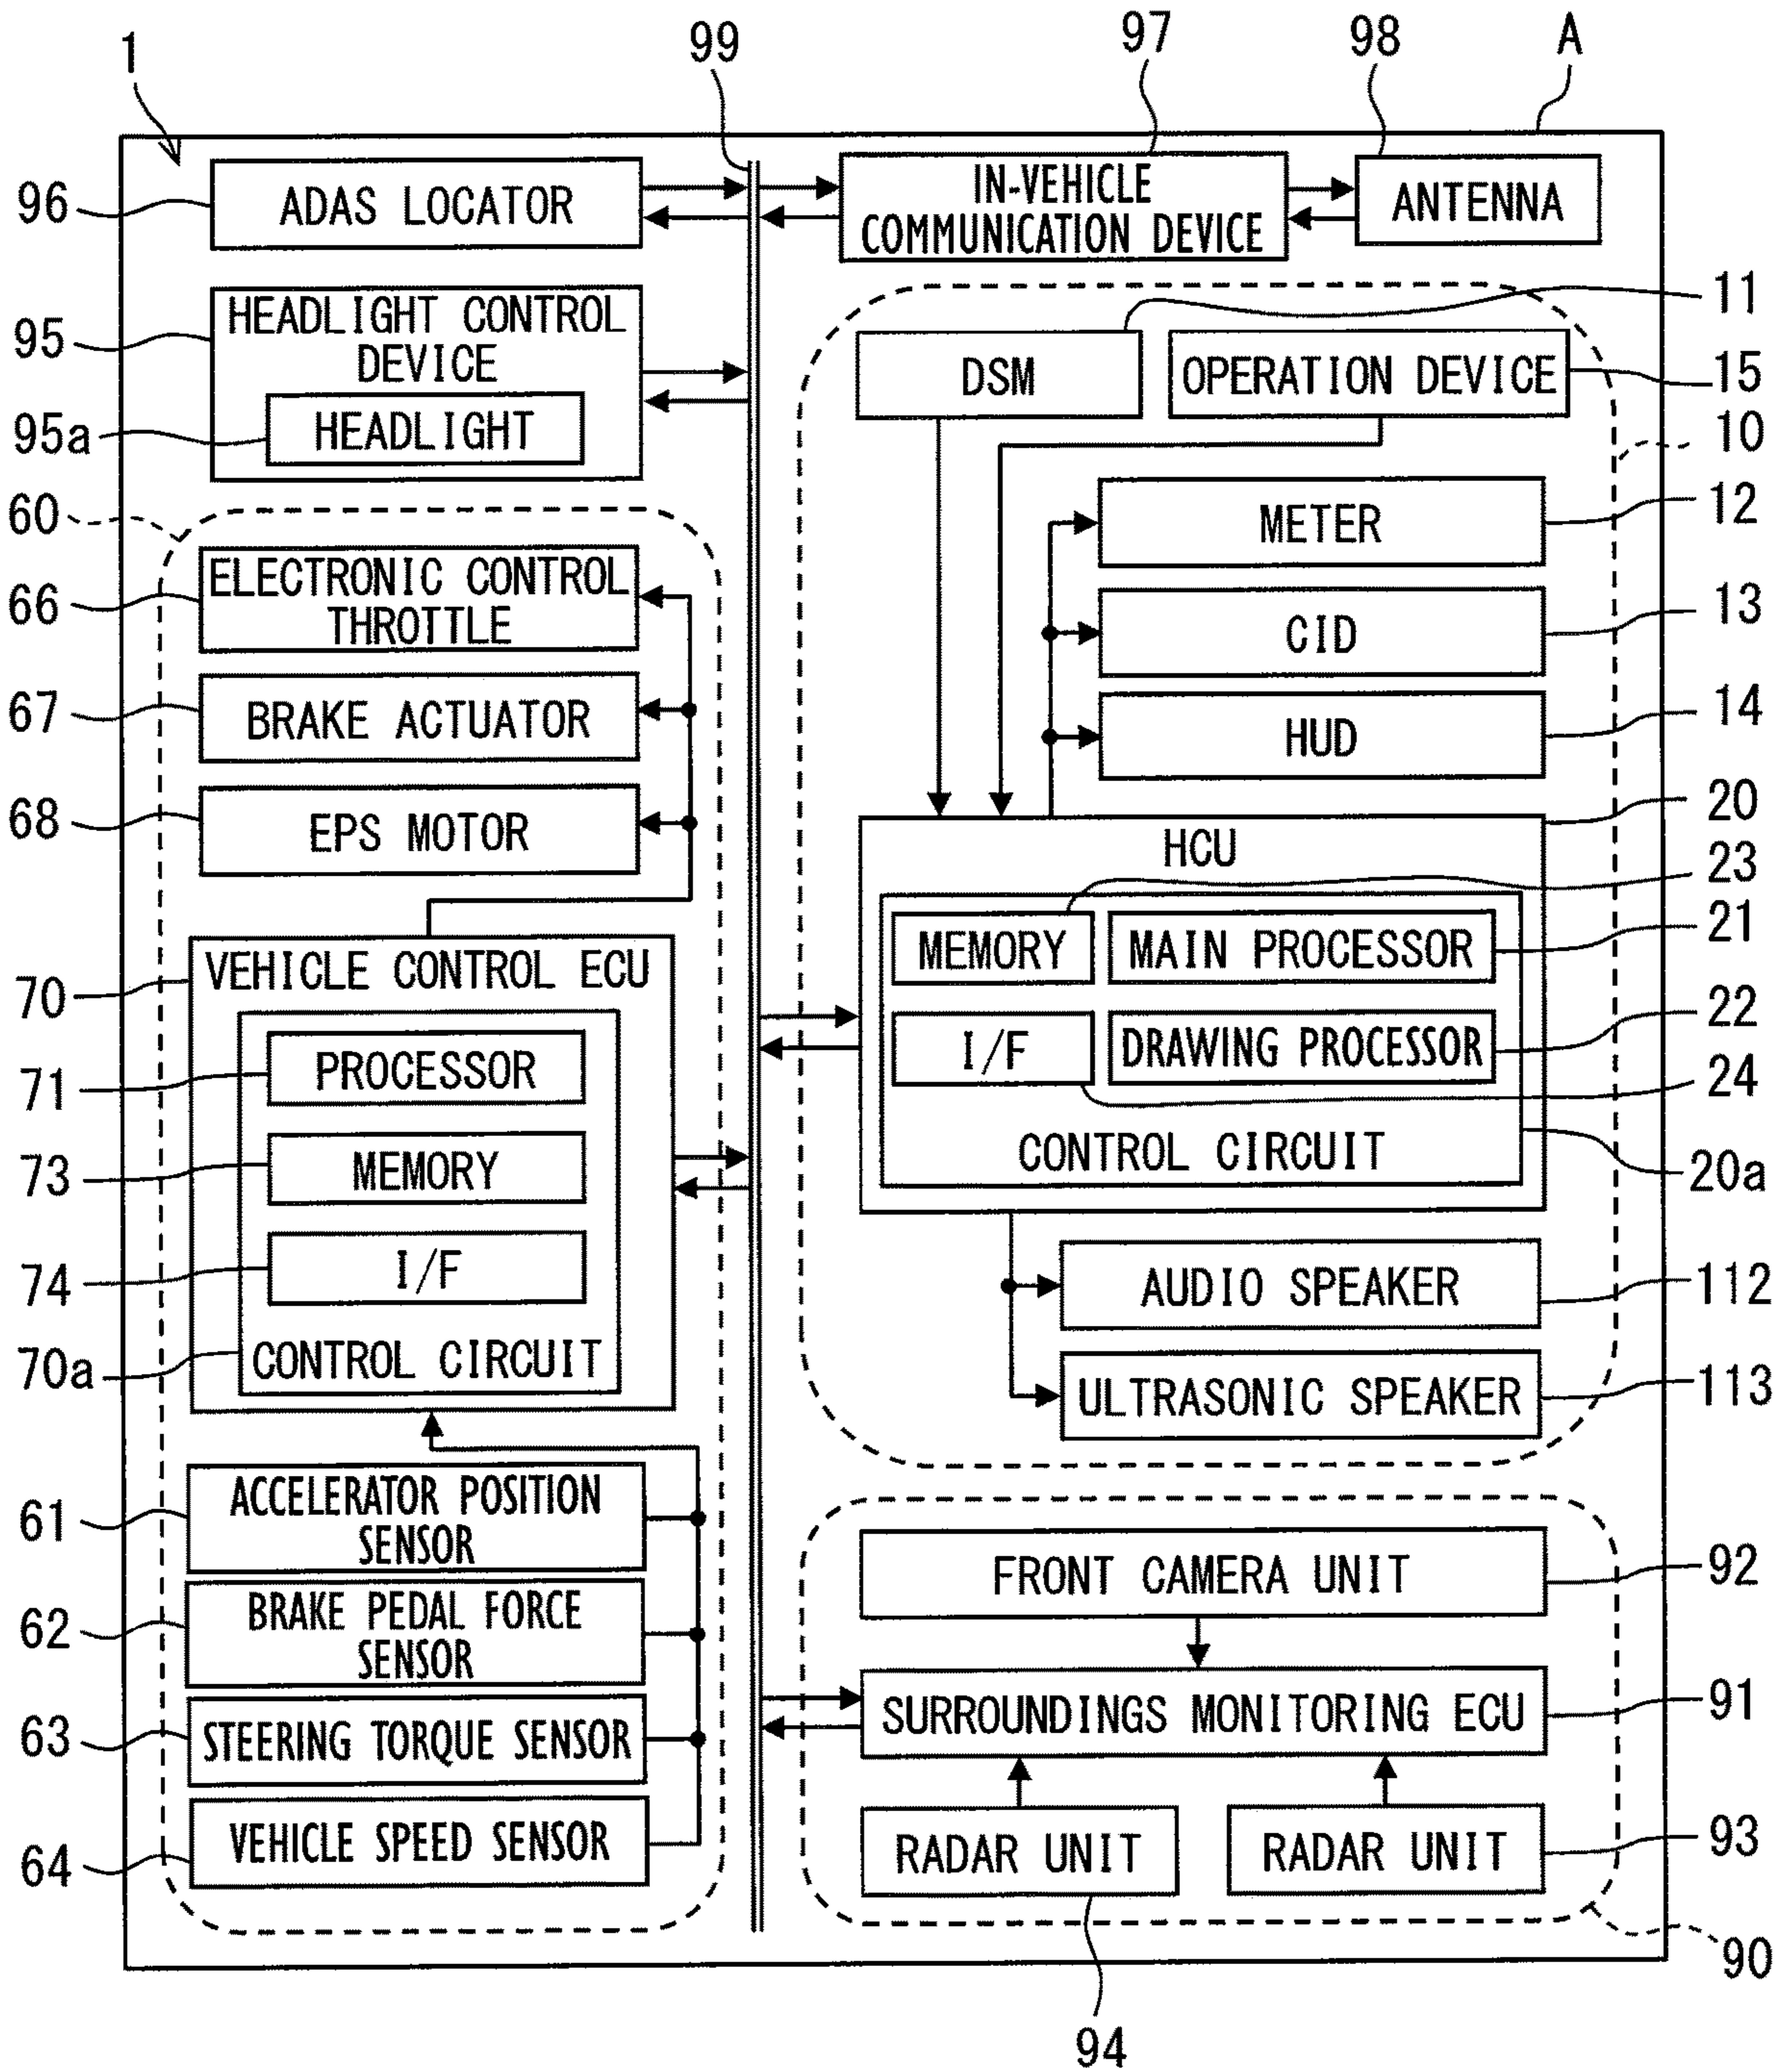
1
99
97
98
A
96
ADAS LOCATOR
IN-VEHICLE COMMUNICATION DEVICE
ANTENNA
95
HEADLIGHT CONTROL DEVICE
95a
HEADLIGHT
11
DSM
OPERATION DEVICE
15
10
60
METER
12
66
ELECTRONIC CONTROL THROTTLE
CID
13
67
BRAKE ACTUATOR
HUD
14
68
EPS MOTOR
20
HCU
23
70
VEHICLE CONTROL ECU
MEMORY
MAIN PROCESSOR
21
22
71
PROCESSOR
I/F
DRAWING PROCESSOR
24
73
MEMORY
CONTROL CIRCUIT
20a
74
I/F
AUDIO SPEAKER
112
70a
CONTROL CIRCUIT
ULTRASONIC SPEAKER
113
61
ACCELERATOR POSITION SENSOR
FRONT CAMERA UNIT
92
62
BRAKE PEDAL FORCE SENSOR
63
STEERING TORQUE SENSOR
SURROUNDINGS MONITORING ECU
91
64
VEHICLE SPEED SENSOR
RADAR UNIT
RADAR UNIT
93
90
94